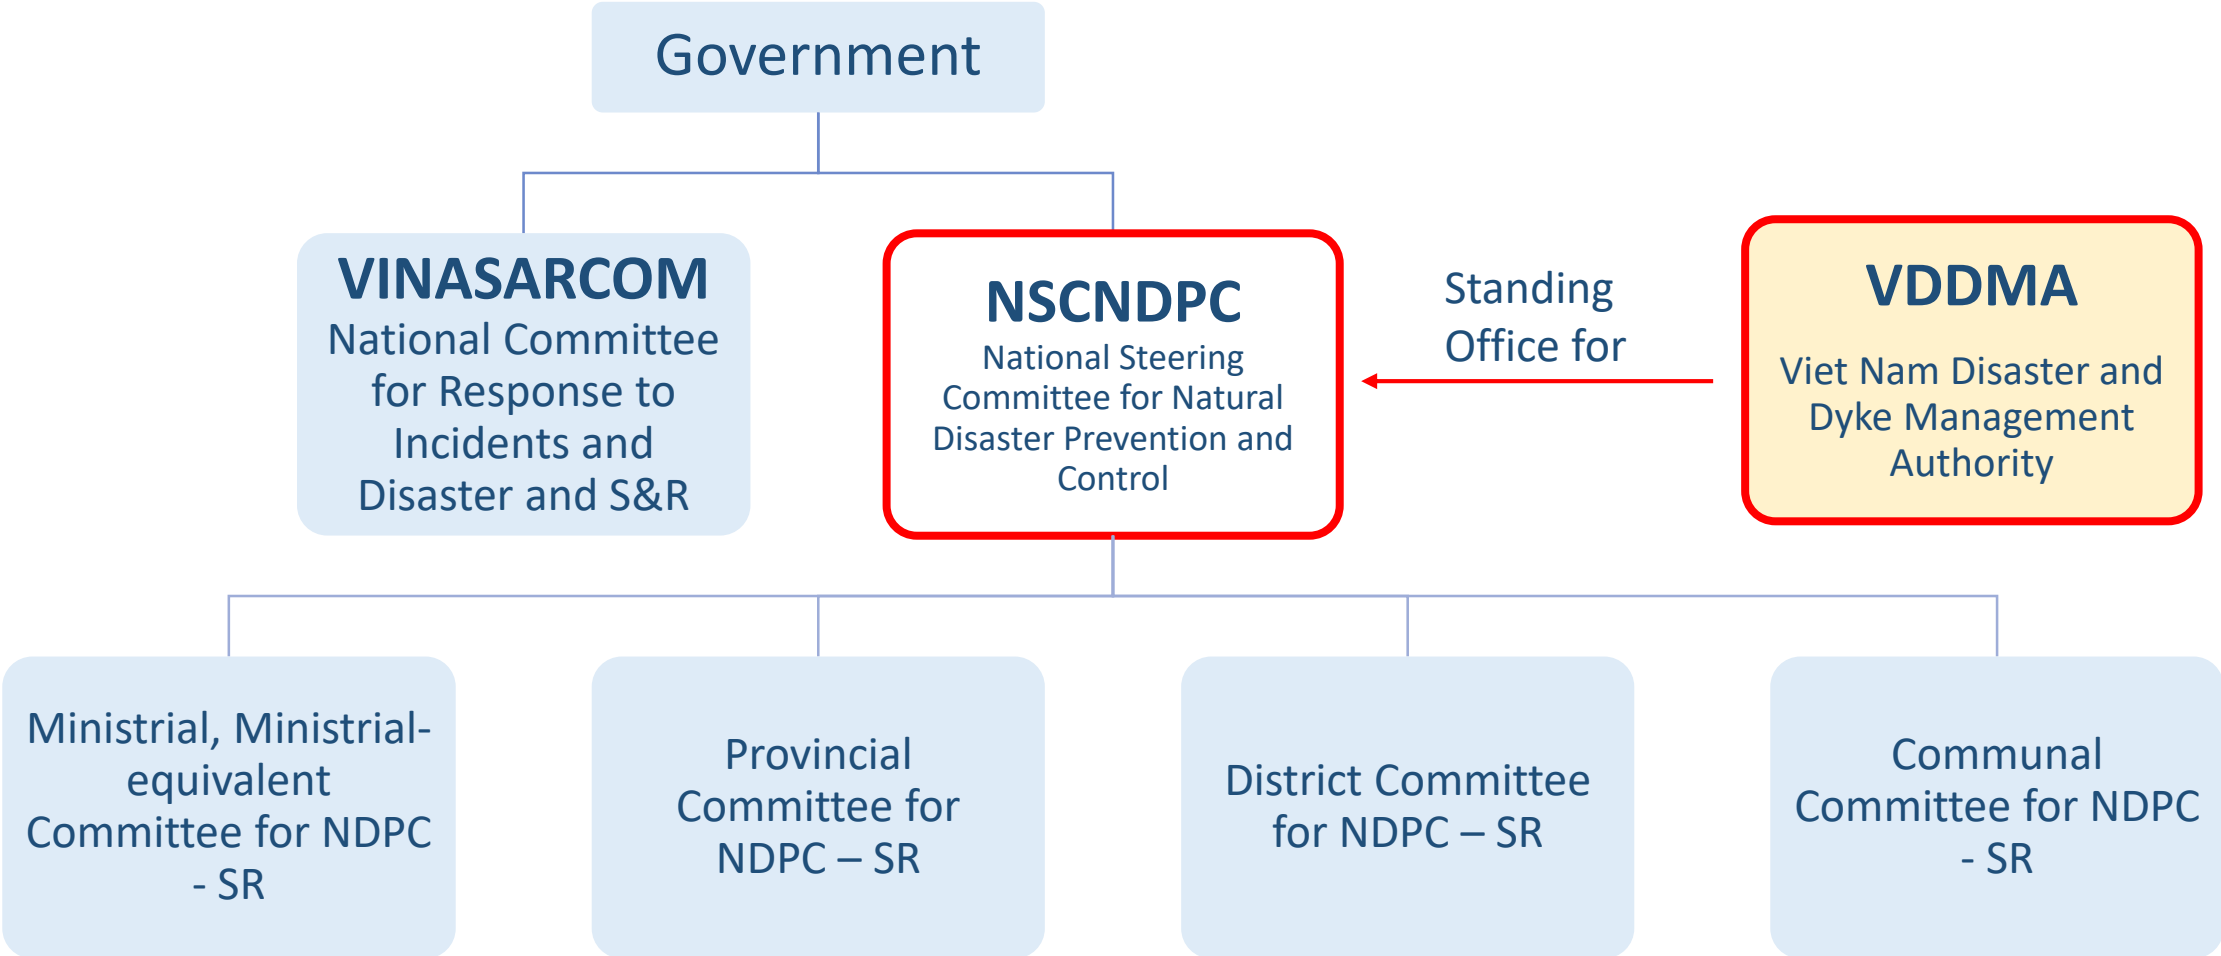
Government

VINASARCOM
National Committee for Response to Incidents and Disaster and S&R

NSCNDPC
National Steering Committee for Natural Disaster Prevention and Control

Standing Office for

VDDMA
Viet Nam Disaster and Dyke Management Authority

Ministrial, Ministrial-equivalent Committee for NDPC - SR

Provincial Committee for NDPC – SR

District Committee for NDPC – SR

Communal Committee for NDPC - SR